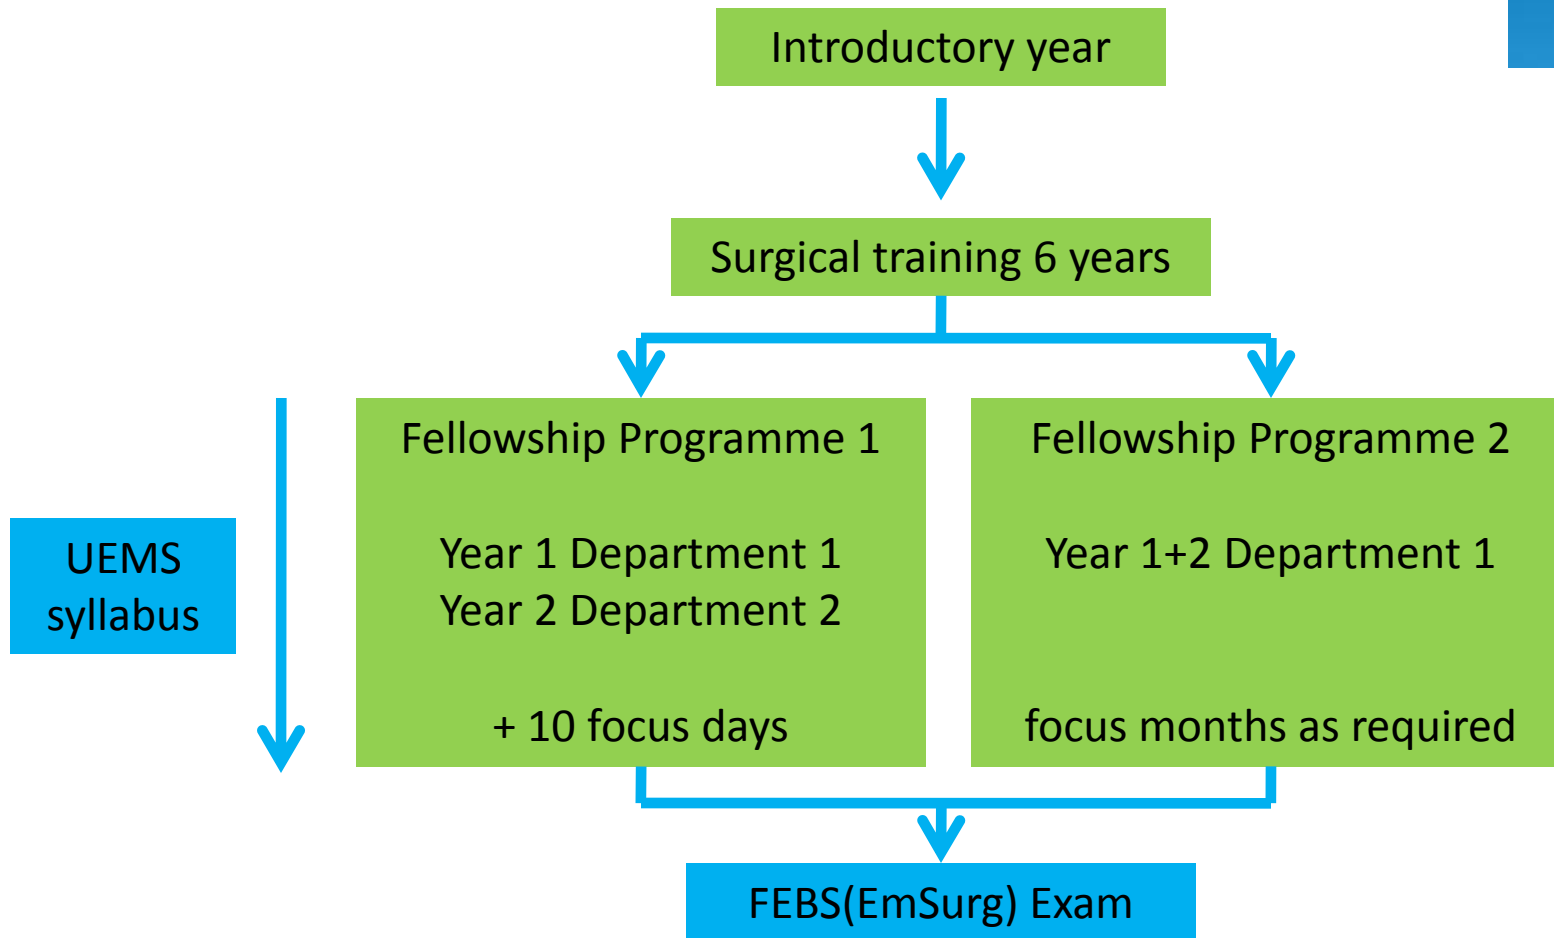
Introductory year

Surgical training 6 years

UEMS syllabus

Fellowship Programme 1

Year 1 Department 1
Year 2 Department 2

+ 10 focus days

Fellowship Programme 2

Year 1+2 Department 1

focus months as required

FEBS(EmSurg) Exam